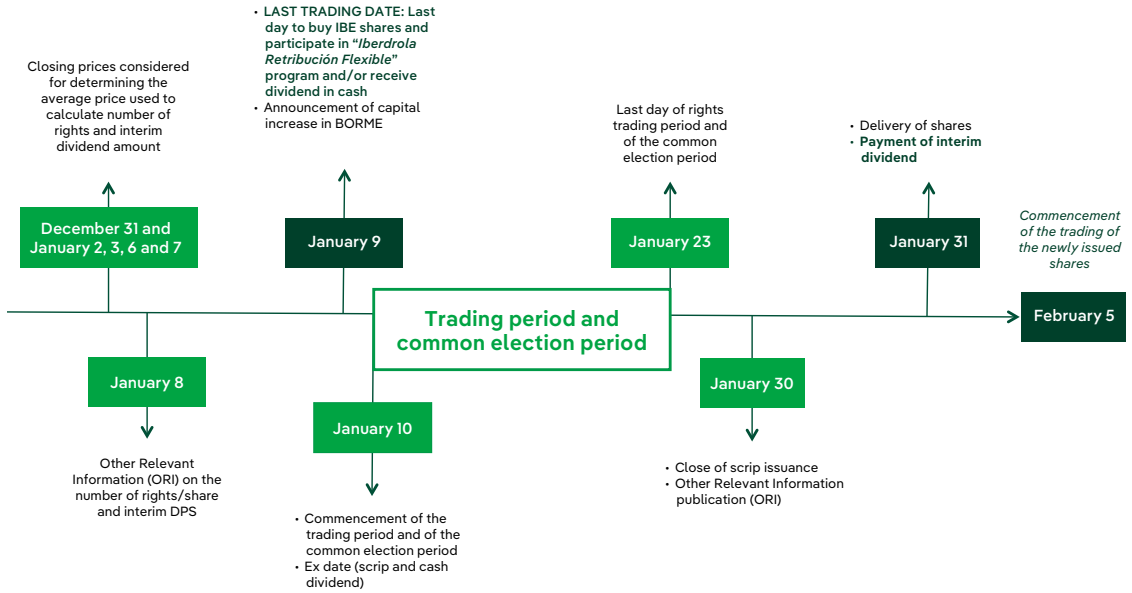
Closing prices considered for determining the average price used to calculate number of rights and interim dividend amount

December 31 and January 2, 3, 6 and 7

- LAST TRADING DATE: Last day to buy IBE shares and participate in "*Iberdrola Retribución Flexible*" program and/or receive dividend in cash
- Announcement of capital increase in BORME

January 9

Last day of rights trading period and of the common election period

January 23

- Delivery of shares
- Payment of interim dividend

January 31

*Commencement of the trading of the newly issued shares*

February 5

Trading period and common election period

January 8

Other Relevant Information (ORI) on the number of rights/share and interim DPS

January 10

- Commencement of the trading period and of the common election period
- Ex date (scrip and cash dividend)

January 30

- Close of scrip issuance
- Other Relevant Information publication (ORI)